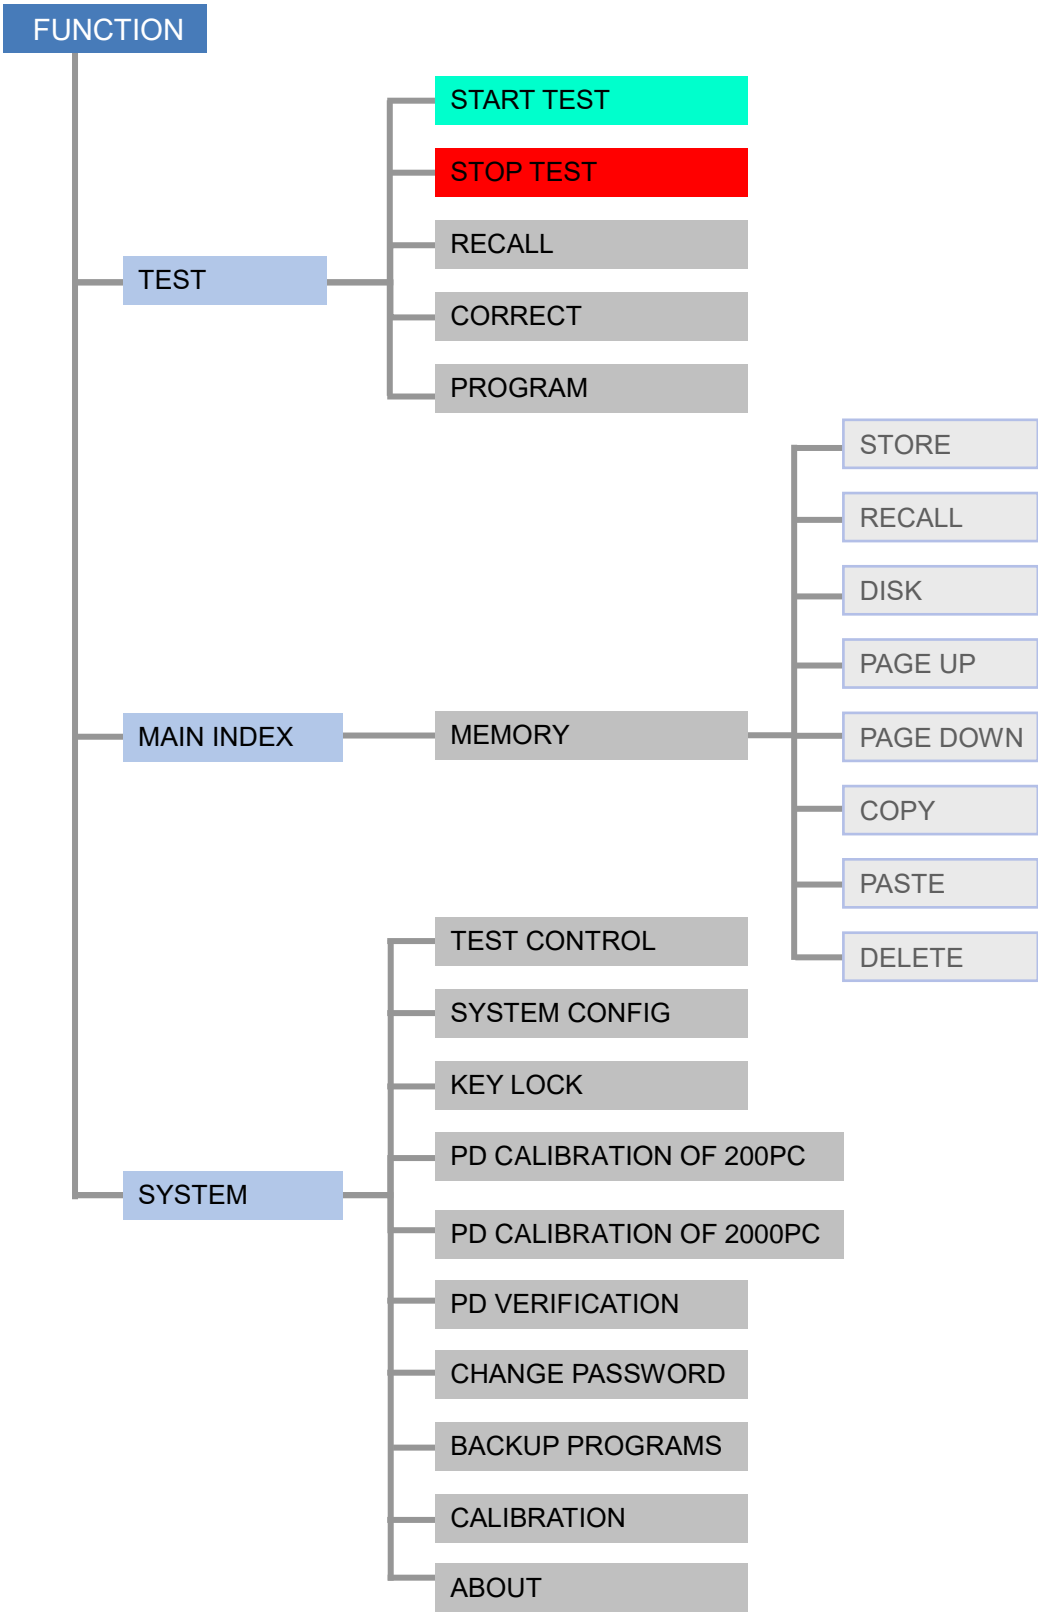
FUNCTION

TEST

START TEST

STOP TEST

RECALL

CORRECT

PROGRAM

MAIN INDEX

MEMORY

STORE

RECALL

DISK

PAGE UP

PAGE DOWN

COPY

PASTE

DELETE

SYSTEM

TEST CONTROL

SYSTEM CONFIG

KEY LOCK

PD CALIBRATION OF 200PC

PD CALIBRATION OF 2000PC

PD VERIFICATION

CHANGE PASSWORD

BACKUP PROGRAMS

CALIBRATION

ABOUT